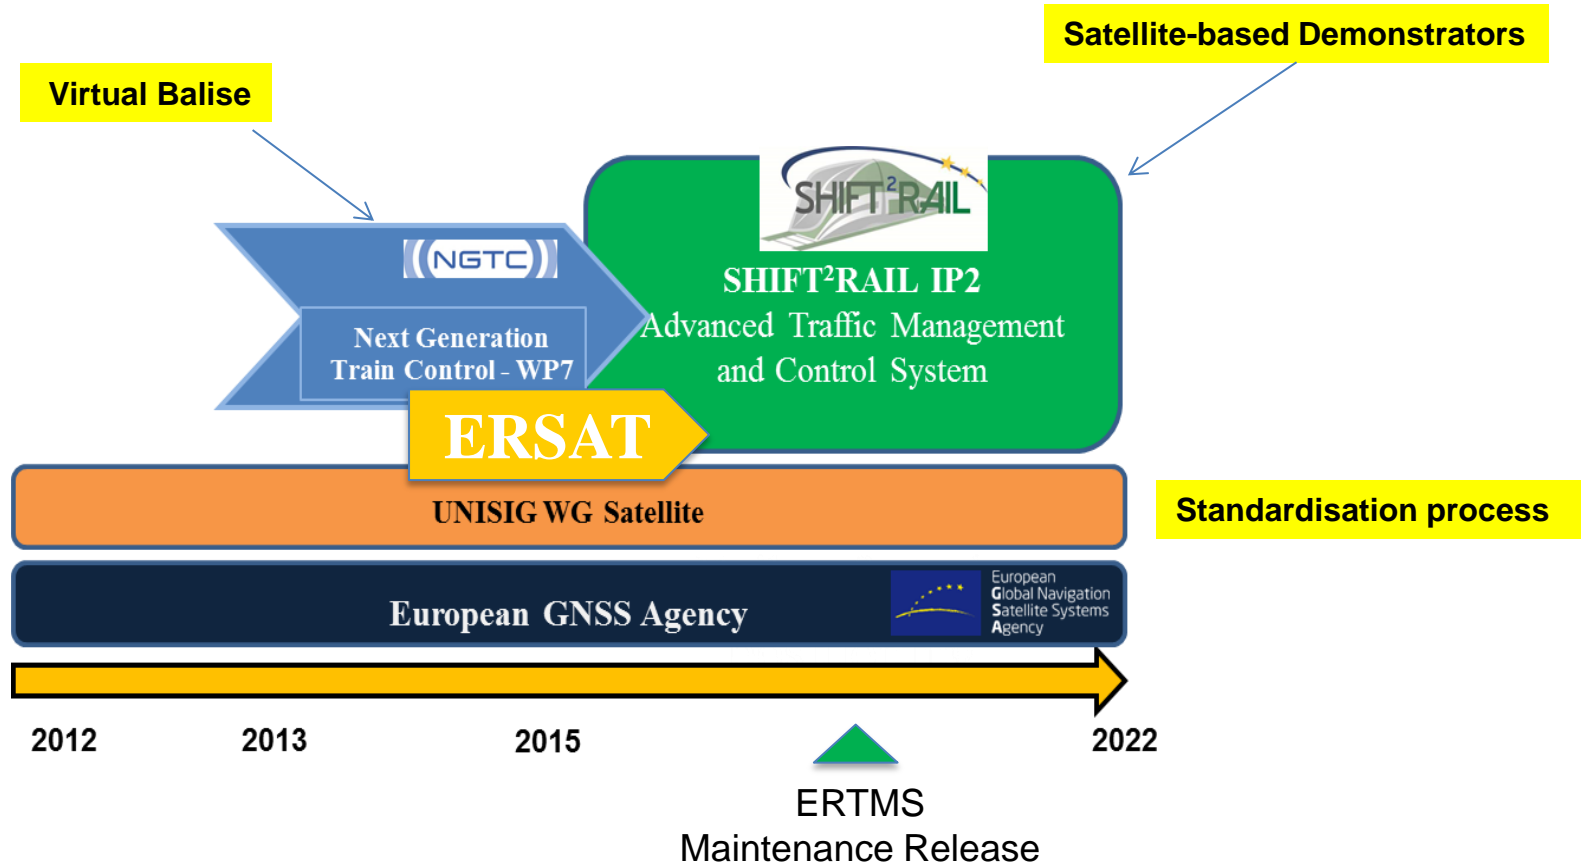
Satellite-based Demonstrators

Virtual Balise

SHIFT²RAIL

NGTC

SHIFT²RAIL IP2
Advanced Traffic Management and Control System

Next Generation Train Control - WP7

ERSAT

UNISIG WG Satellite

Standardisation process

European GNSS Agency

European Global Navigation Satellite Systems Agency

2012

2013

2015

2022

ERTMS
Maintenance Release